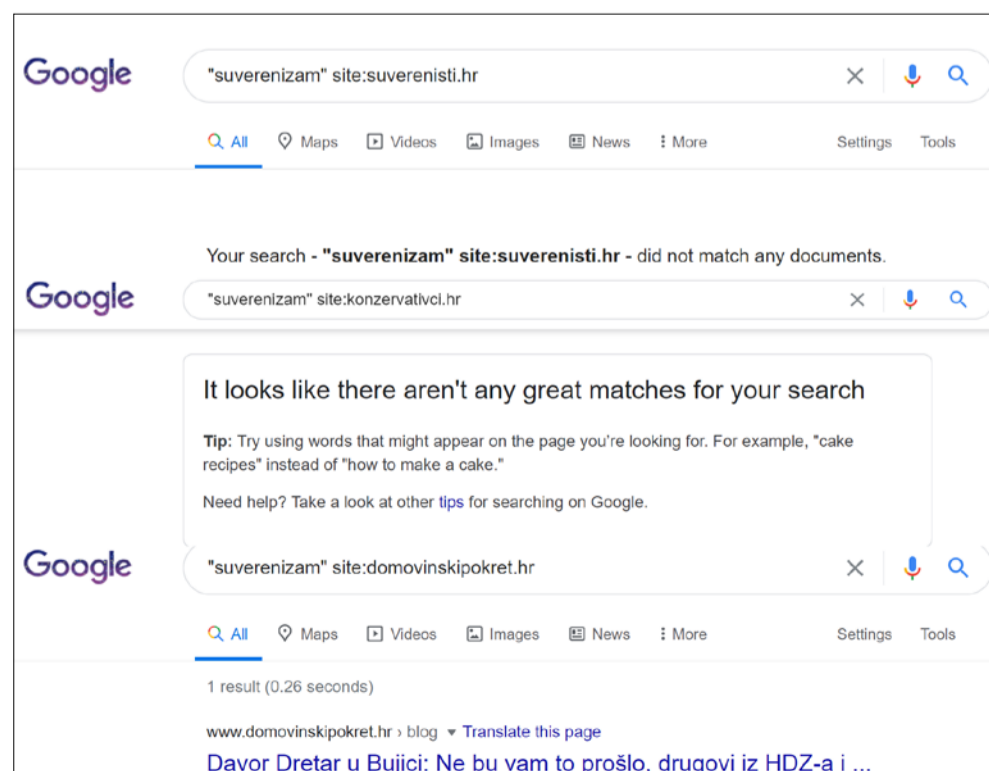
Google

"suverenizam" site:suverenisti.hr

All Maps Videos Images News More Settings Tools

Your search - **"suverenizam" site:suverenisti.hr** - did not match any documents.

Google

"suverenizam" site:konzervativci.hr

It looks like there aren't any great matches for your search

**Tip:** Try using words that might appear on the page you're looking for. For example, "cake recipes" instead of "how to make a cake."

Need help? Take a look at other tips for searching on Google.

Google

"suverenizam" site:domovinskipokret.hr

All Maps Videos Images News More Settings Tools

1 result (0.26 seconds)

www.domovinskipokret.hr › blog ▾ Translate this page

Davor Dretar u Bujici: Ne bu vam to prošlo, drugovi iz HDZ-a i ...